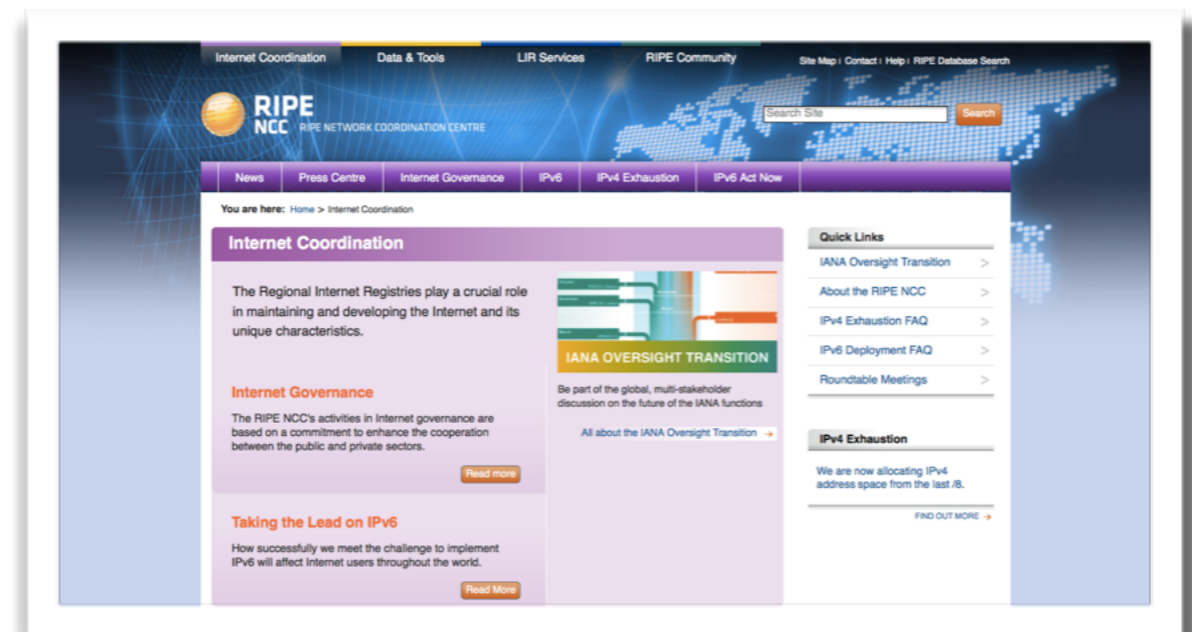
Internet Coordination Data & Tools LIR Services RIPE Community

Site Map | Contact | Help | RIPE Database Search

RIPE NCC RIPE NETWORK COORDINATION CENTRE

Search Site Search

News Press Centre Internet Governance IPv6 IPv4 Exhaustion IPv6 Act Now

You are here: Home > Internet Coordination

Internet Coordination

The Regional Internet Registries play a crucial role in maintaining and developing the Internet and its unique characteristics.

IANA OVERSIGHT TRANSITION

Be part of the global, multi-stakeholder discussion on the future of the IANA functions

All about the IANA Oversight Transition

Internet Governance

The RIPE NCC's activities in Internet governance are based on a commitment to enhance the cooperation between the public and private sectors.

Read more

Taking the Lead on IPv6

How successfully we meet the challenge to implement IPv6 will affect Internet users throughout the world.

Read More

Quick Links

IANA Oversight Transition

About the RIPE NCC

IPv4 Exhaustion FAQ

IPv6 Deployment FAQ

Roundtable Meetings

IPv4 Exhaustion

We are now allocating IPv4 address space from the last /8.

FIND OUT MORE